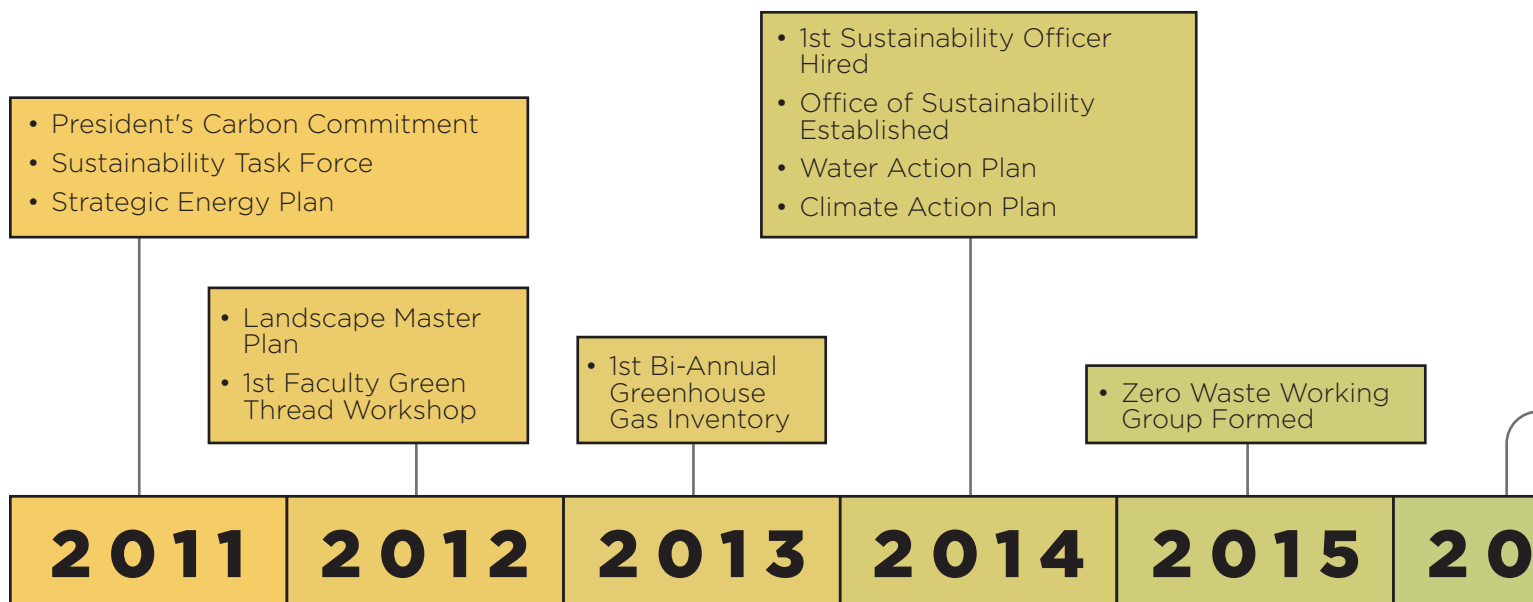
• President's Carbon Commitment
• Sustainability Task Force
• Strategic Energy Plan

• Landscape Master Plan
• 1st Faculty Green Thread Workshop

• 1st Bi-Annual Greenhouse Gas Inventory

• 1st Sustainability Officer Hired
• Office of Sustainability Established
• Water Action Plan
• Climate Action Plan

• Zero Waste Working Group Formed

2011 2012 2013 2014 2015 20